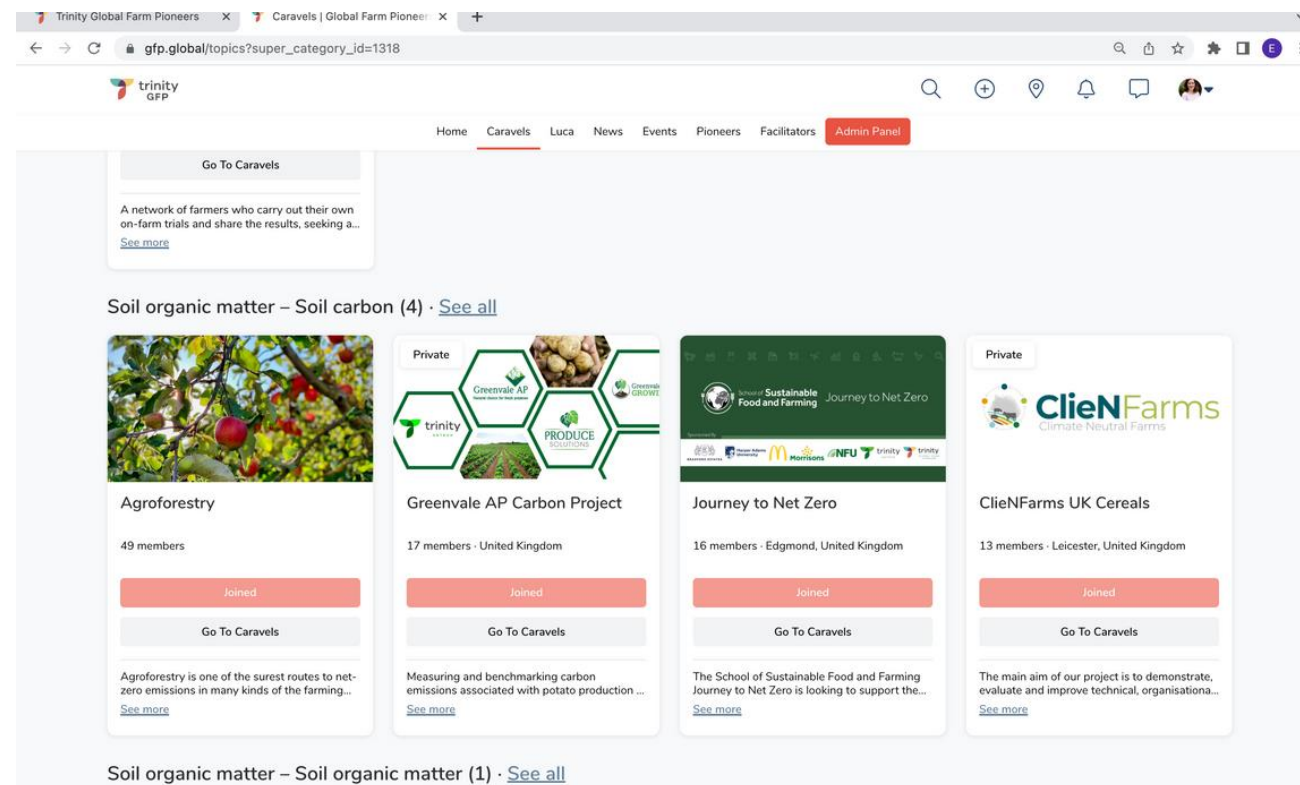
Trinity Global Farm Pioneers ✕ Caravels | Global Farm Pioneer ✕ +

gfp.global/topics?super_category_id=1318

E

trinity GFP

Home Caravels Luca News Events Pioneers Facilitators Admin Panel

Go To Caravels

A network of farmers who carry out their own on-farm trials and share the results, seeking a...
See more

Soil organic matter – Soil carbon (4) · See all

Private

Greenvale AP

trinity

PRODUCE SOLUTIONS

Greenvale GROW

School of Sustainable Food and Farming Journey to Net Zero

Sponsored by

Harper Adams University Morrisons NFU trinity trinity

Private

ClieNFarms Climate Neutral Farms

Agroforestry

49 members

Joined

Go To Caravels

Agroforestry is one of the surest routes to net-zero emissions in many kinds of the farming...
See more

Greenvale AP Carbon Project

17 members · United Kingdom

Joined

Go To Caravels

Measuring and benchmarking carbon emissions associated with potato production ...
See more

Journey to Net Zero

16 members · Edgmond, United Kingdom

Joined

Go To Caravels

The School of Sustainable Food and Farming Journey to Net Zero is looking to support the...
See more

ClieNFarms UK Cereals

13 members · Leicester, United Kingdom

Joined

Go To Caravels

The main aim of our project is to demonstrate, evaluate and improve technical, organisationa...
See more

Soil organic matter – Soil organic matter (1) · See all